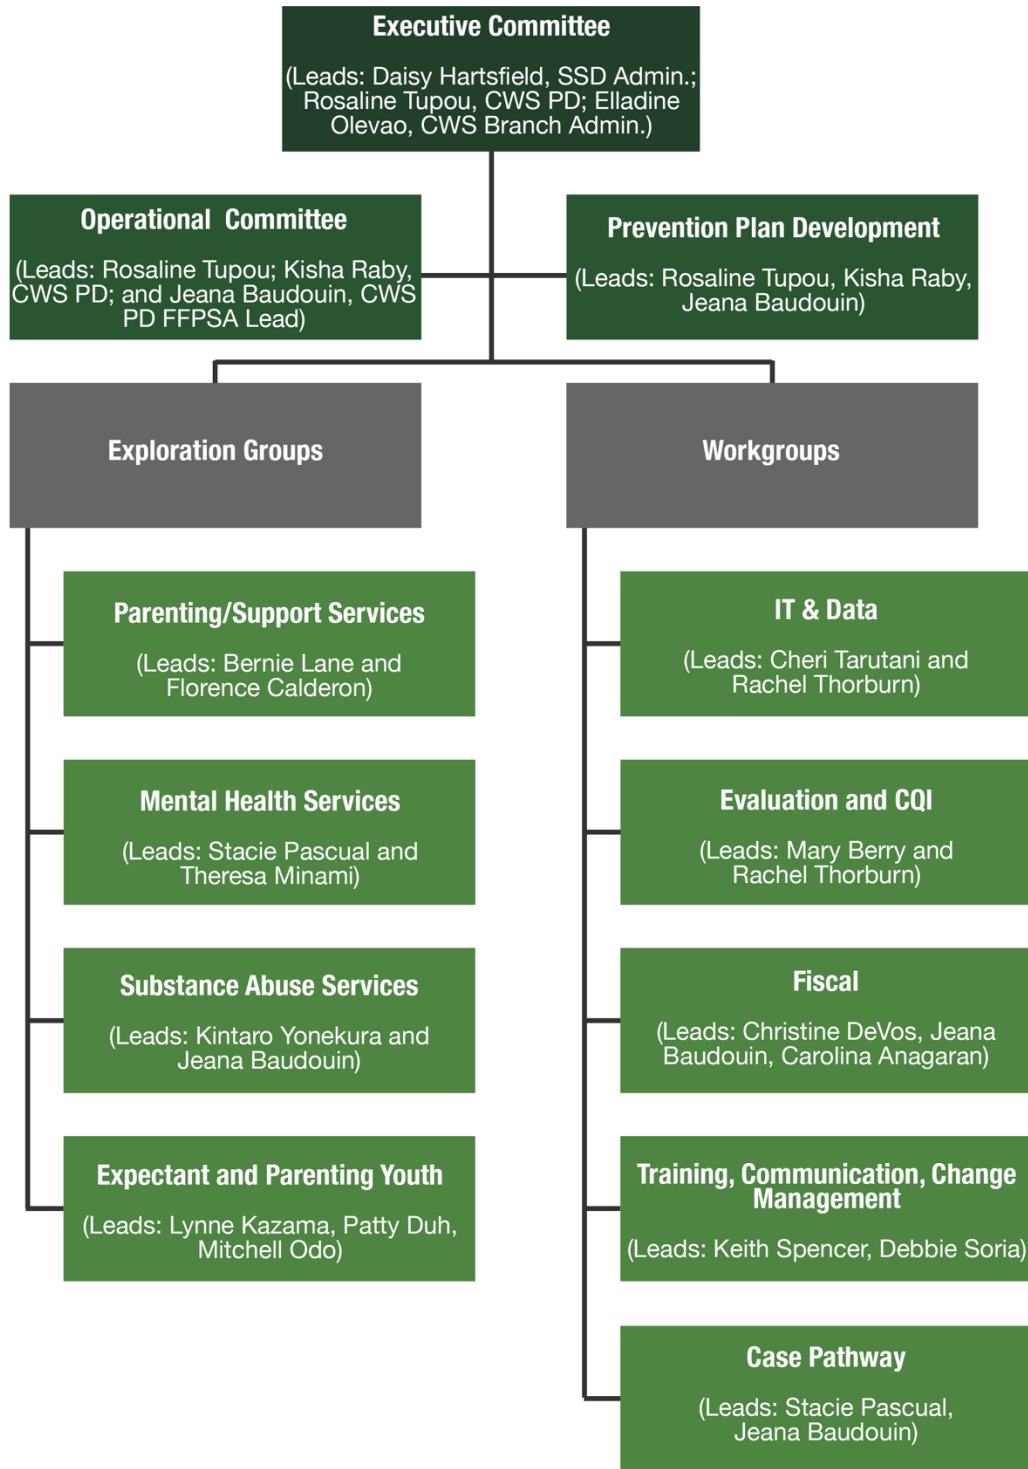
Executive Committee

(Leads: Daisy Hartsfield, SSD Admin.; Rosaline Tupou, CWS PD; Elladine Olevao, CWS Branch Admin.)

Operational Committee

(Leads: Rosaline Tupou; Kisha Raby, CWS PD; and Jeana Baudouin, CWS PD FFPSA Lead)

Prevention Plan Development

(Leads: Rosaline Tupou, Kisha Raby, Jeana Baudouin)

Exploration Groups

Parenting/Support Services

(Leads: Bernie Lane and Florence Calderon)

Mental Health Services

(Leads: Stacie Pascual and Theresa Minami)

Substance Abuse Services

(Leads: Kintaro Yonekura and Jeana Baudouin)

Expectant and Parenting Youth

(Leads: Lynne Kazama, Patty Duh, Mitchell Odo)

Workgroups

IT & Data

(Leads: Cheri Tarutani and Rachel Thorburn)

Evaluation and CQI

(Leads: Mary Berry and Rachel Thorburn)

Fiscal

(Leads: Christine DeVos, Jeana Baudouin, Carolina Anagaran)

Training, Communication, Change Management

(Leads: Keith Spencer, Debbie Soria)

Case Pathway

(Leads: Stacie Pascual, Jeana Baudouin)